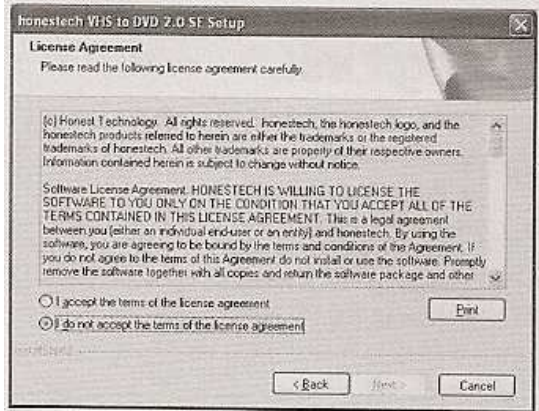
honestech VHS to DVD 2.0 SE Setup

License Agreement

Please read the following license agreement carefully.

(c) Honest Technology. All rights reserved. honestech, the honestech logo, and the honestech products referred to herein are either the trademarks or the registered trademarks of honestech. All other trademarks are property of their respective owners. Information contained herein is subject to change without notice.

Software License Agreement. HONESTECH IS WILLING TO LICENSE THE SOFTWARE TO YOU ONLY ON THE CONDITION THAT YOU ACCEPT ALL OF THE TERMS CONTAINED IN THIS LICENSE AGREEMENT. This is a legal agreement between you (either an individual end-user or an entity) and honestech. By using the software, you are agreeing to be bound by the terms and conditions of the Agreement. If you do not agree to the terms of this Agreement do not install or use the software. Promptly remove the software together with all copies and return the software package and other

I accept the terms of the license agreement

I do not accept the terms of the license agreement

Print

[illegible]

< Back

Next >

Cancel